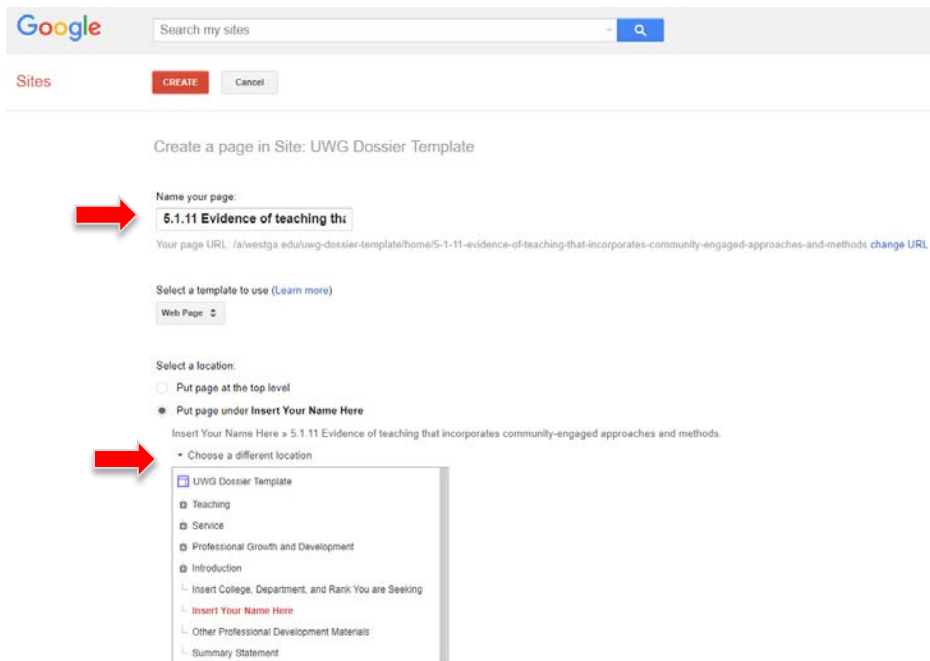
Google

Search my sites

Sites

CREATE

Cancel

Create a page in Site: UWG Dossier Template

Name your page:

5.1.11 Evidence of teaching tha

Your page URL: /a/westga.edu/uwg-dossier-template/home/5-1-11-evidence-of-teaching-that-incorporates-community-engaged-approaches-and-methods change URL

Select a template to use (Learn more)

Web Page

Select a location:

Put page at the top level

Put page under Insert Your Name Here

Insert Your Name Here > 5.1.11 Evidence of teaching that incorporates community-engaged approaches and methods.

Choose a different location

UWG Dossier Template

Teaching

Service

Professional Growth and Development

Introduction

Insert College, Department, and Rank You are Seeking

Insert Your Name Here

Other Professional Development Materials

Summary Statement